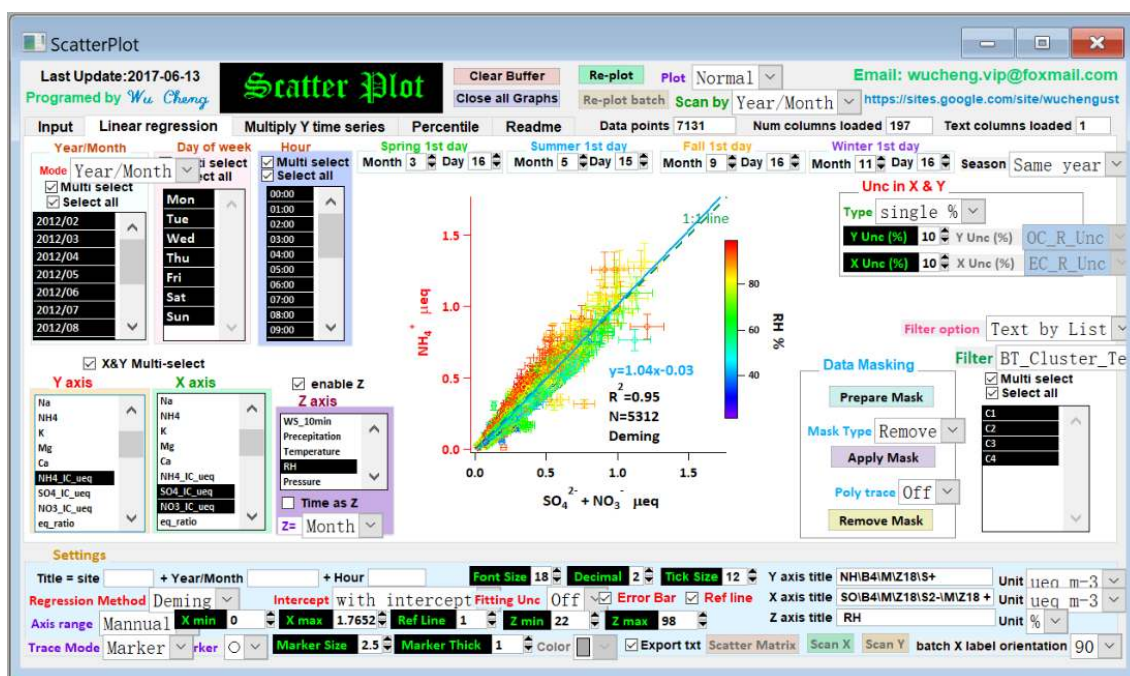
ScatterPlot

Last Update:2017-06-13
Programed by Wu Cheng
Scatter Plot
Clear Buffer
Close all Graphs
Re-plot
Re-plot batch
Plot Normal
Scan by Year/Month
Email: wucheng.vip@foxmail.com
https://sites.google.com/site/wuchengust

Input | Linear regression | Multiply Y time series | Percentile | Readme | Data points 7131 | Num columns loaded 197 | Text columns loaded 1

Year/Month
Mode Year/Month
Multi select
Select all
2012/02
2012/03
2012/04
2012/05
2012/06
2012/07
2012/08

Day of week
Multi select
Select all
Mon
Tue
Wed
Thu
Fri
Sat
Sun

Hour
Multi select
Select all
00:00
01:00
02:00
03:00
04:00
05:00
06:00
07:00
08:00
09:00

Spring 1st day Month 3 Day 16
Summer 1st day Month 5 Day 15
Fall 1st day Month 9 Day 16
Winter 1st day Month 11 Day 16
Season Same year

Unc in X & Y
Type single %
Y Unc (%) 10 Y Unc (%) OC_R_Unc
X Unc (%) 10 X Unc (%) EC_R_Unc

1:1 line
1.5
1.0
0.5
0.0
$NH_4^+$ μeq
80
60
40
RH %
y=1.04x-0.03
$R^2$=0.95
N=5312
Deming
0.0 0.5 1.0 1.5
$SO_4^{2-}$ + $NO_3^-$ μeq

X&Y Multi-select
Y axis
Na
NH4
K
Mg
Ca
NH4_IC_ueq
SO4_IC_ueq
NO3_IC_ueq
eq_ratio

X axis
Na
NH4
K
Mg
Ca
NH4_IC_ueq
SO4_IC_ueq
NO3_IC_ueq
eq_ratio

enable Z
Z axis
WS_10min
Precepitation
Temperature
RH
Pressure
Time as Z
Z= Month

Filter option Text by List
Data Masking
Prepare Mask
Mask Type Remove
Apply Mask
Poly trace Off
Remove Mask
Filter BT_Cluster_Te
Multi select
Select all
C1
C2
C3
C4

Settings
Title = site | + Year/Month | + Hour | Font Size 18 | Decimal 2 | Tick Size 12 | Y axis title NH\B4\M\Z18\S+ | Unit ueq m-3
Regression Method Deming | Intercept with intercept | Fitting Unc Off | Error Bar | Ref line | X axis title SO\B4\M\Z18\S2-\M\Z18 + | Unit ueq m-3
Axis range Manual | X min 0 | X max 1.7652 | Ref Line 1 | Z min 22 | Z max 98 | Z axis title RH | Unit %
Trace Mode Marker | Marker ○ | Marker Size 2.5 | Marker Thick 1 | Color | Export txt | Scatter Matrix | Scan X | Scan Y | batch X label orientation 90